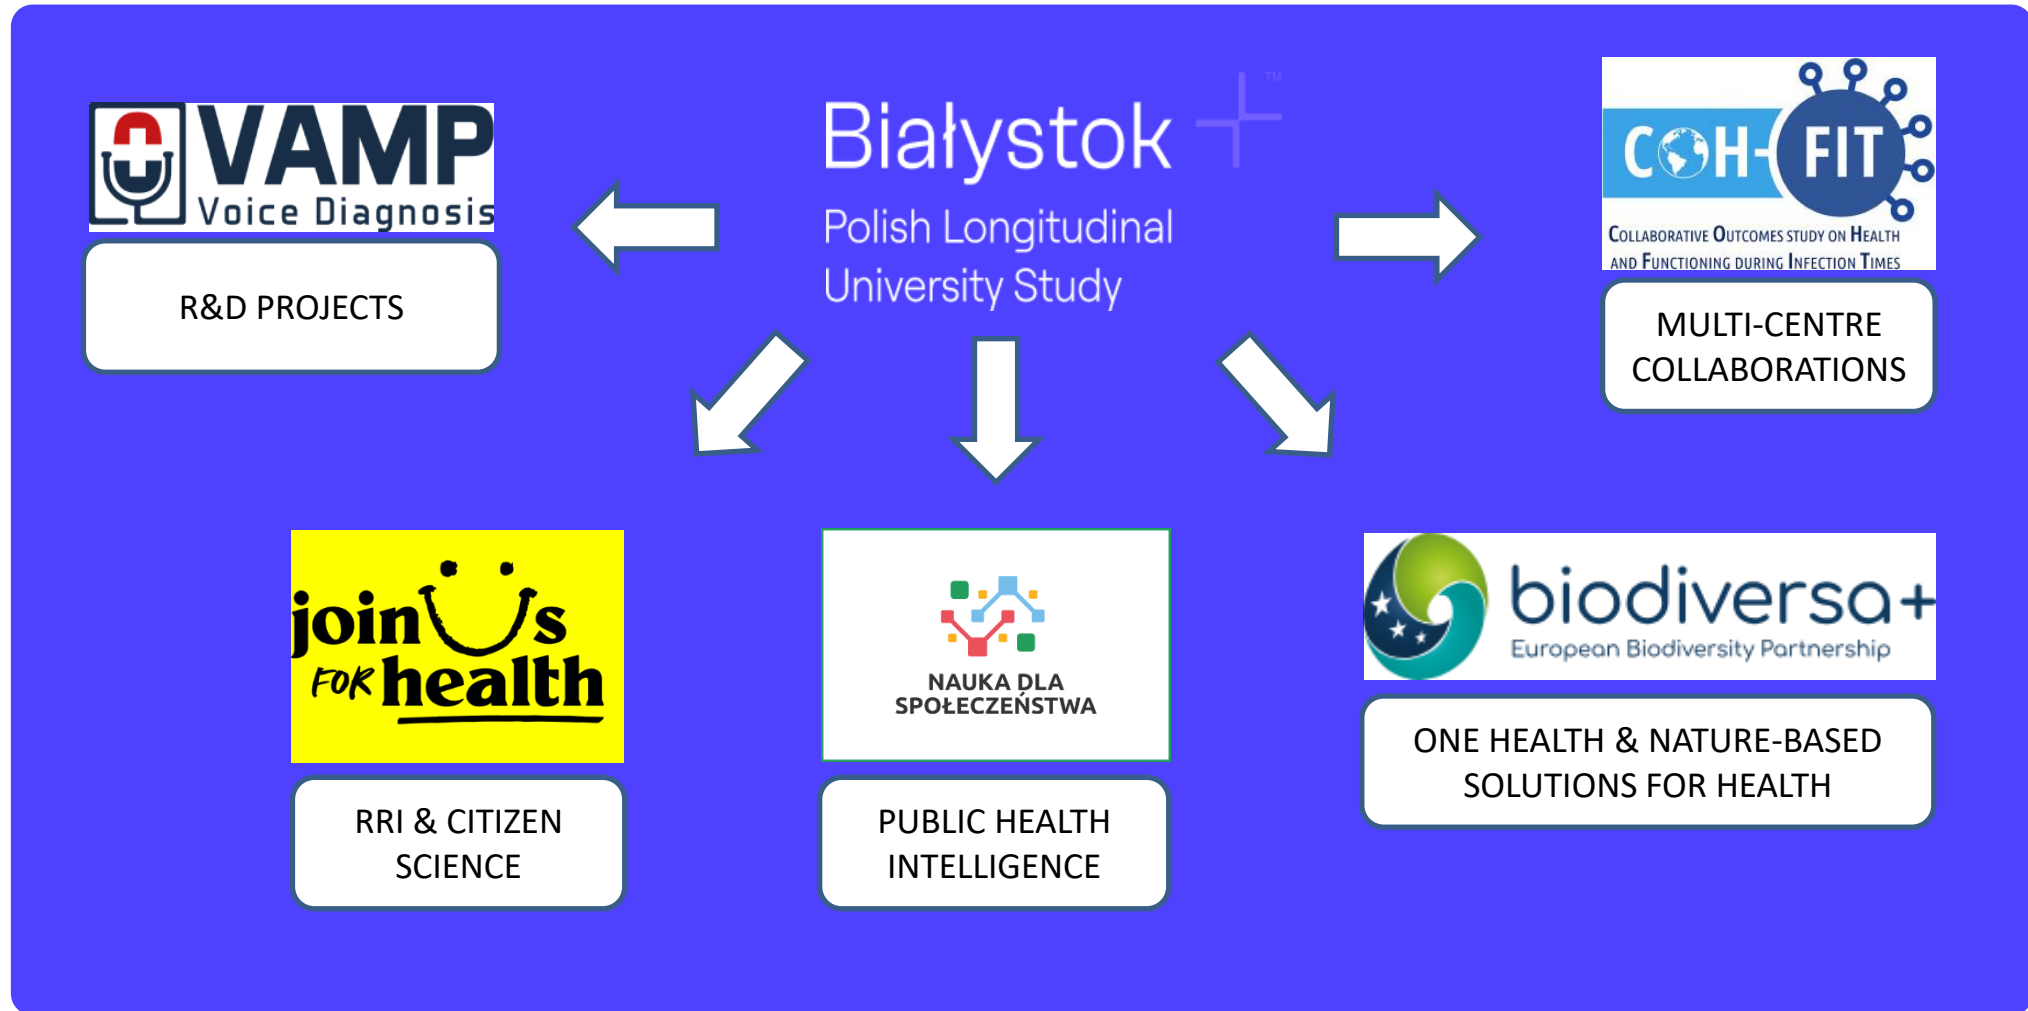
VAMP
Voice Diagnosis

R&D PROJECTS

Białystok™
Polish Longitudinal University Study

COH-FIT
Collaborative Outcomes study on Health and Functioning during Infection Times

MULTI-CENTRE COLLABORATIONS

join us for health

RRI & CITIZEN SCIENCE

NAUKA DLA SPOŁECZEŃSTWA

PUBLIC HEALTH INTELLIGENCE

biodiversa+
European Biodiversity Partnership

ONE HEALTH & NATURE-BASED SOLUTIONS FOR HEALTH